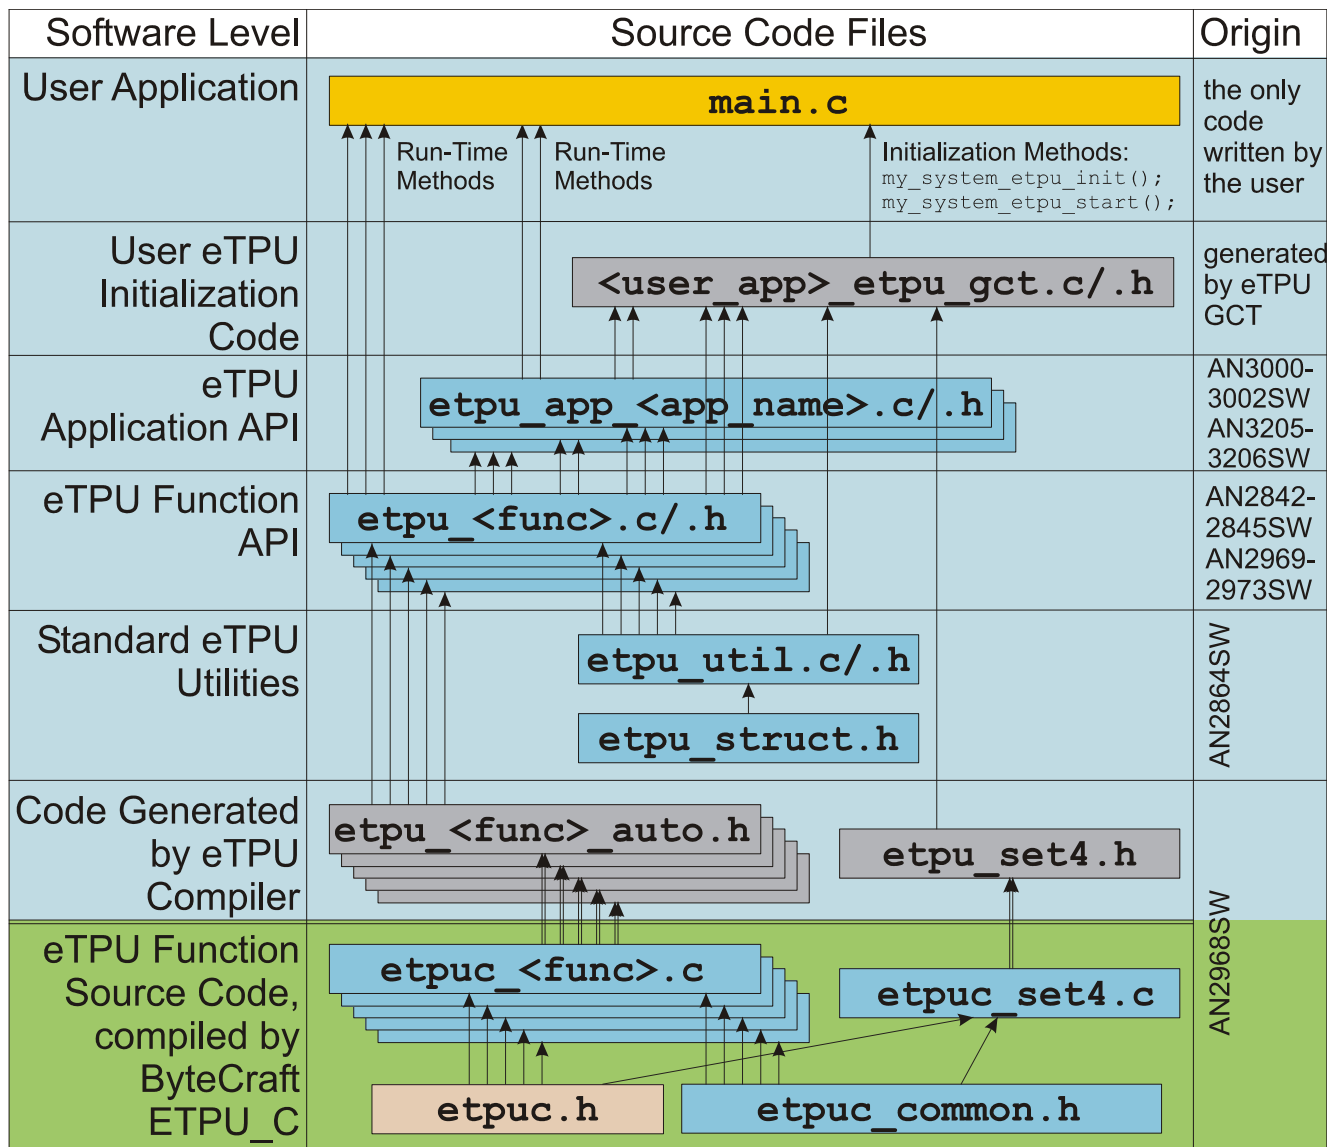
| Software Level | Source Code Files | Origin |
|---|---|---|
| User Application | main.c<br>Run-Time Methods<br>Run-Time Methods<br>Initialization Methods:<br>my_system_etpu_init();<br>my_system_etpu_start(); | the only code written by the user |
| User eTPU Initialization Code | <user_app>_etpu_gct.c/.h | generated by eTPU GCT |
| eTPU Application API | etpu_app_<app_name>.c/.h | AN3000-3002SW AN3205-3206SW |
| eTPU Function API | etpu_<func>.c/.h | AN2842-2845SW AN2969-2973SW |
| Standard eTPU Utilities | etpu_util.c/.h<br>etpu_struct.h | AN2864SW |
| Code Generated by eTPU Compiler | etpu_<func>_auto.h<br>etpu_set4.h | AN2968SW |
| eTPU Function Source Code, compiled by ByteCraft ETPU_C | etpuc_<func>.c<br>etpuc_set4.c<br>etpuc.h<br>etpuc_common.h | |